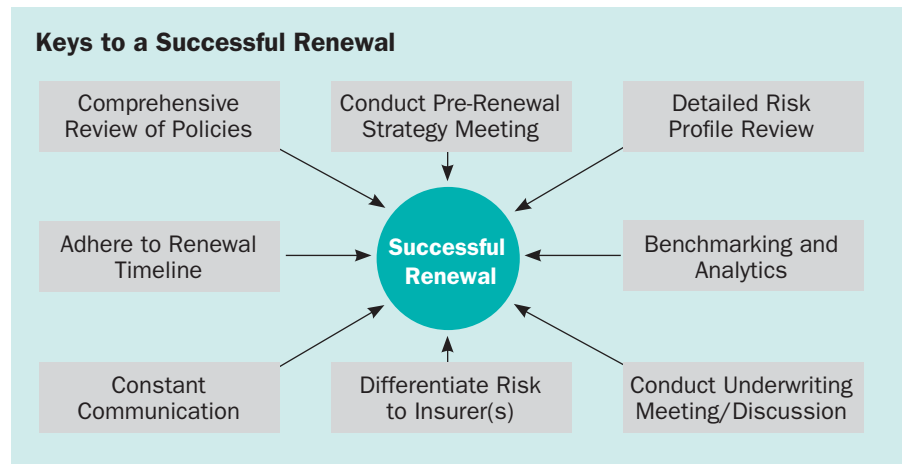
Keys to a Successful Renewal

Comprehensive Review of Policies

Conduct Pre-Renewal Strategy Meeting

Detailed Risk Profile Review

Adhere to Renewal Timeline

Successful Renewal

Benchmarking and Analytics

Constant Communication

Differentiate Risk to Insurer(s)

Conduct Underwriting Meeting/Discussion